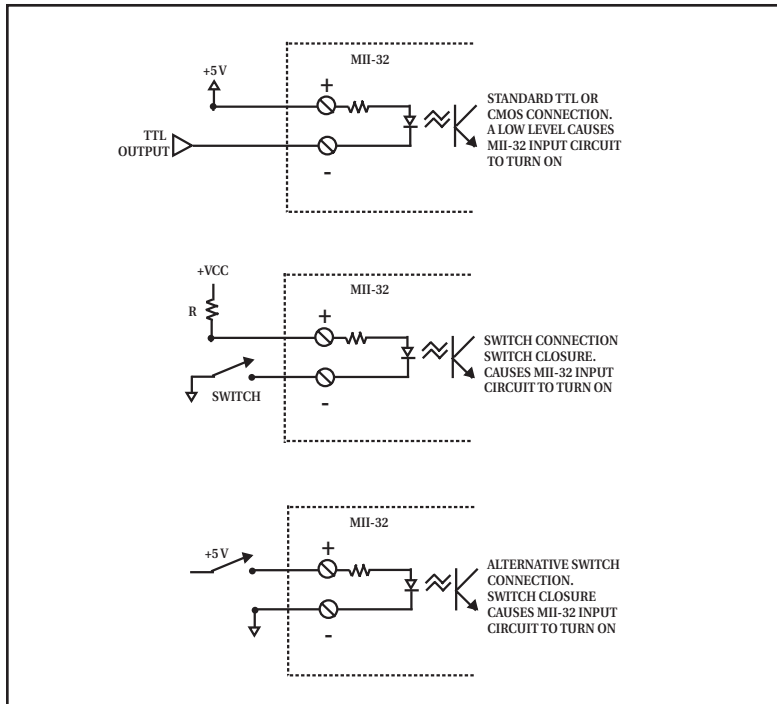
MII-32

+5V

+

TTL OUTPUT

-

STANDARD TTL OR CMOS CONNECTION. A LOW LEVEL CAUSES MII-32 INPUT CIRCUIT TO TURN ON

+VCC

MII-32

R

+

SWITCH

-

SWITCH CONNECTION SWITCH CLOSURE. CAUSES MII-32 INPUT CIRCUIT TO TURN ON

MII-32

+5V

+

-

ALTERNATIVE SWITCH CONNECTION. SWITCH CLOSURE CAUSES MII-32 INPUT CIRCUIT TO TURN ON